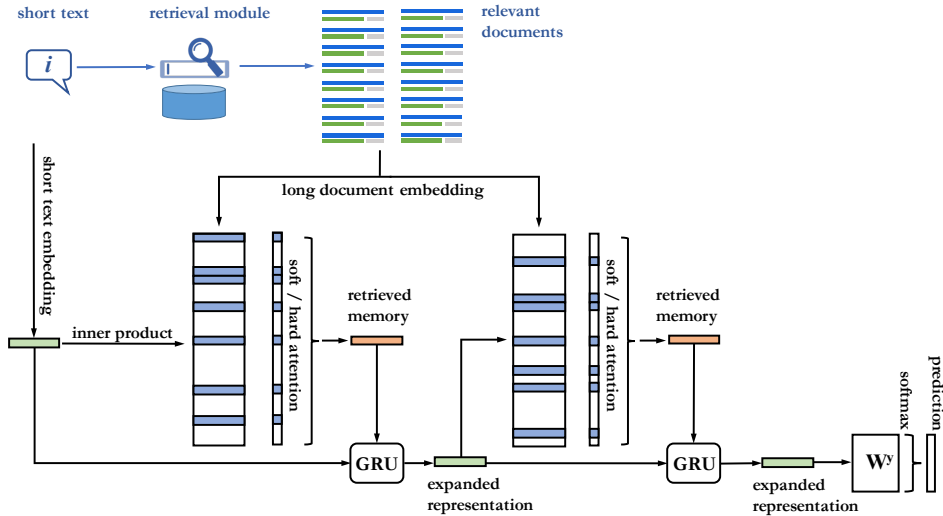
short text

retrieval module

relevant documents

i

short text embedding

long document embedding

inner product

soft / hard attention

retrieved memory

GRU

expanded representation

soft / hard attention

retrieved memory

GRU

expanded representation

$W^y$

softmax

prediction